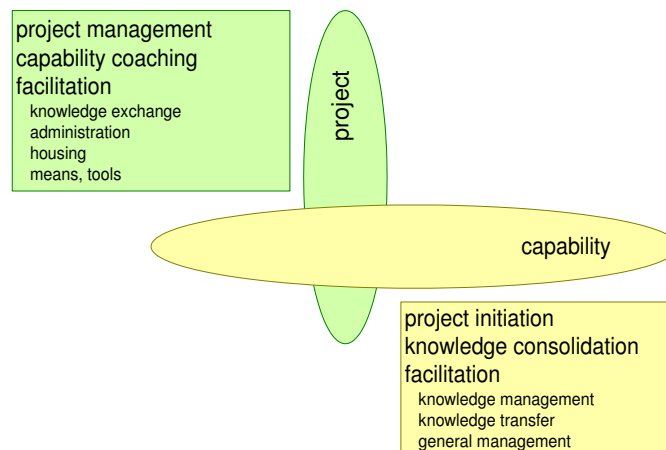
project management
capability coaching
facilitation
knowledge exchange
administration
housing
means, tools

project

capability

project initiation
knowledge consolidation
facilitation
knowledge management
knowledge transfer
general management